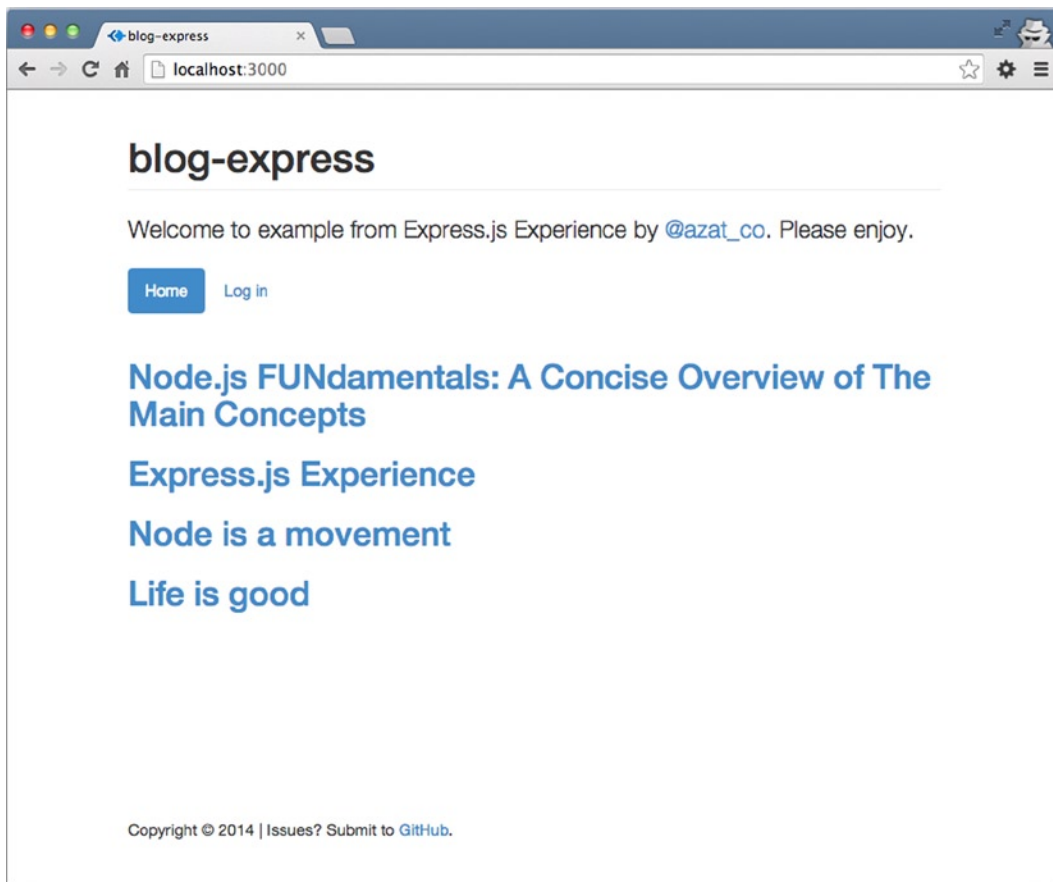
blog-express ×

localhost:3000

blog-express

Welcome to example from Express.js Experience by @azat_co. Please enjoy.

Home Log in

Node.js FUNdamentals: A Concise Overview of The Main Concepts

Express.js Experience

Node is a movement

Life is good

Copyright © 2014 | Issues? Submit to GitHub.